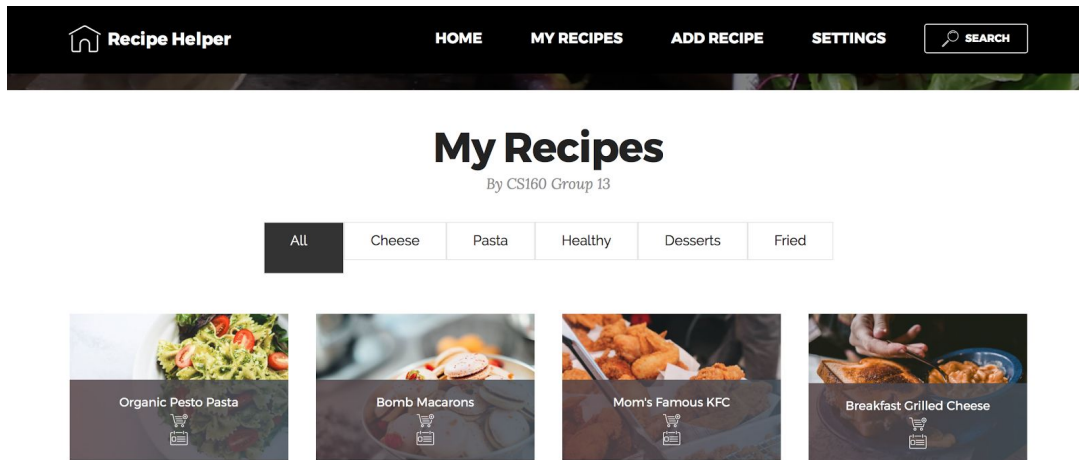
Recipe Helper

HOME MY RECIPES ADD RECIPE SETTINGS SEARCH

My Recipes

By CS160 Group 13

All Cheese Pasta Healthy Desserts Fried

Organic Pesto Pasta

Bomb Macarons

Mom's Famous KFC

Breakfast Grilled Cheese